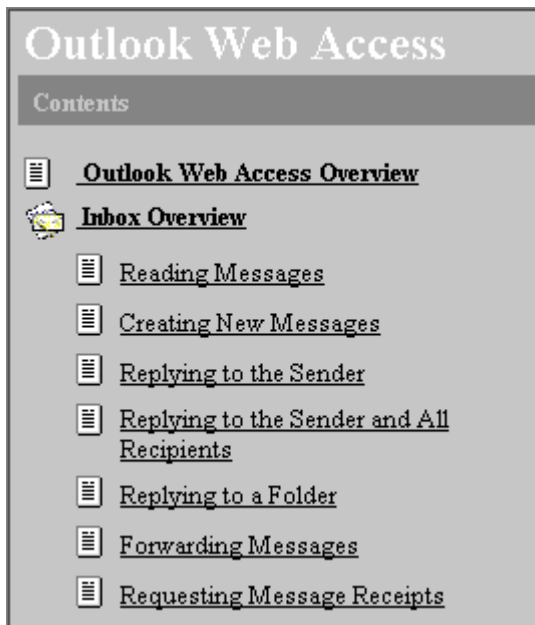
Outlook Web Access

Contents

Outlook Web Access Overview

Inbox Overview

Reading Messages

Creating New Messages

Replying to the Sender

Replying to the Sender and All Recipients

Replying to a Folder

Forwarding Messages

Requesting Message Receipts